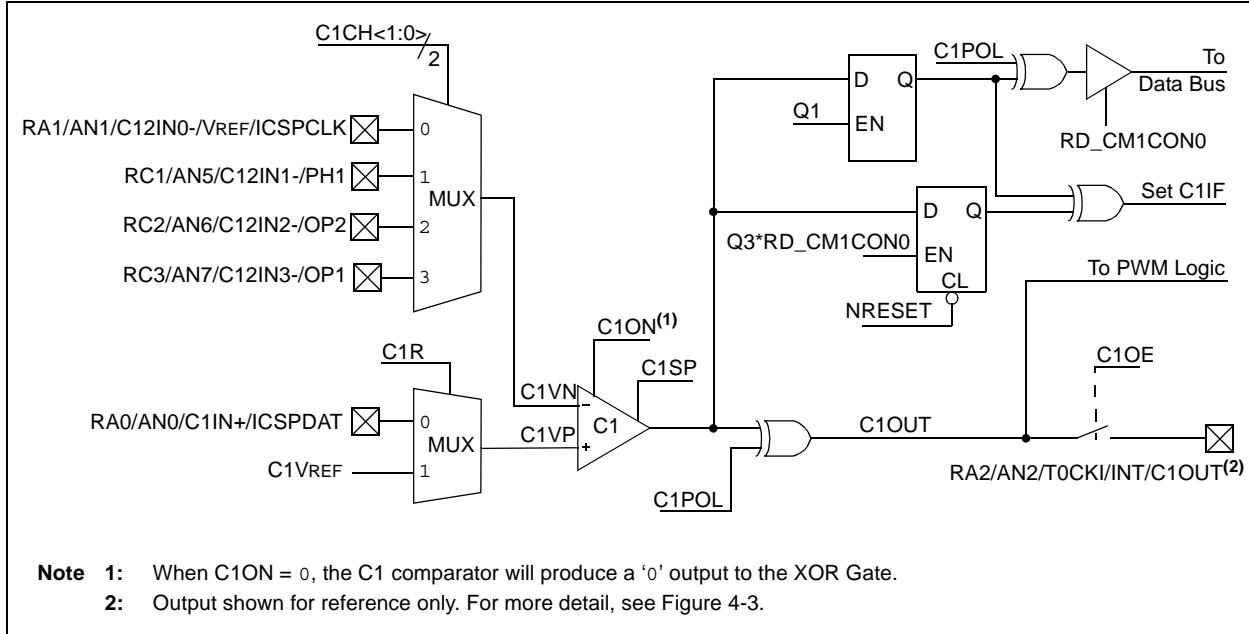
C1CH<1:0>
2
RA1/AN1/C12IN0-/VREF/ICSPCLK
0
RC1/AN5/C12IN1-/PH1
1
MUX
RC2/AN6/C12IN2-/OP2
2
RC3/AN7/C12IN3-/OP1
3
C1R
RA0/AN0/C1IN+/ICSPDAT
0
MUX
C1VREF
1
C1VN
C1VP
−
+
C1
C1ON$^{(1)}$
C1SP
C1POL
Q1
D
Q
EN
C1POL
To
Data Bus
RD_CM1CON0
Q3*RD_CM1CON0
D
Q
EN
CL
NRESET
Set C1IF
To PWM Logic
C1OE
C1OUT
RA2/AN2/T0CKI/INT/C1OUT$^{(2)}$

Note 1: When C1ON = 0, the C1 comparator will produce a '0' output to the XOR Gate.
2: Output shown for reference only. For more detail, see Figure 4-3.